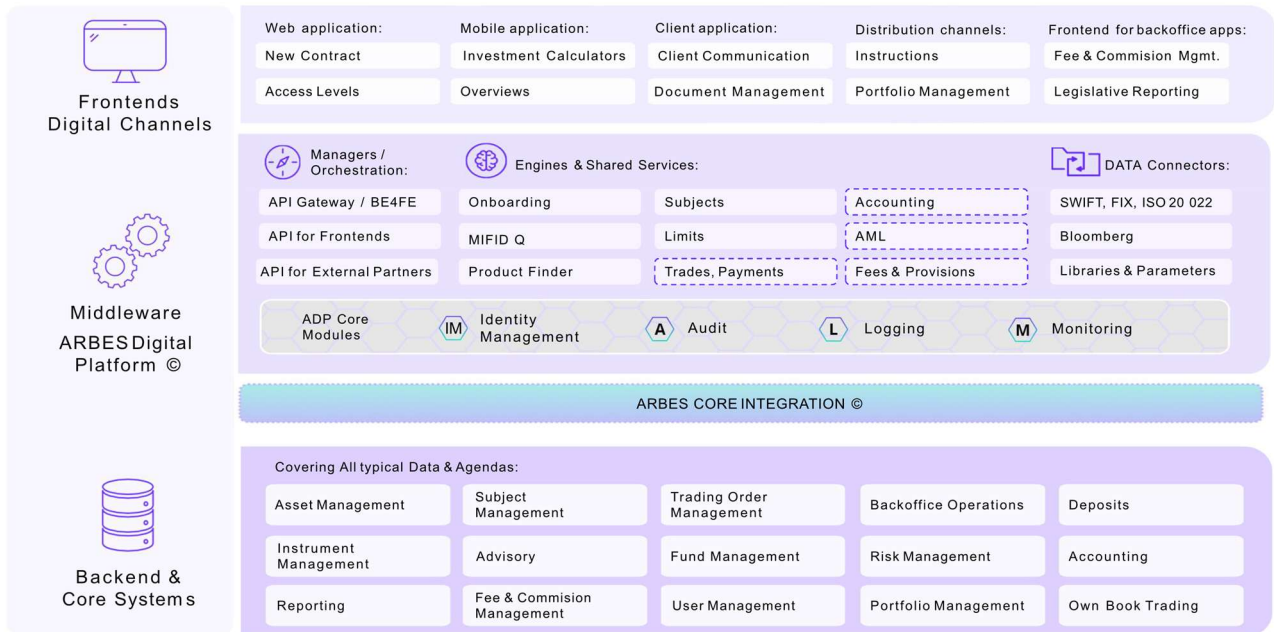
Frontends
Digital Channels

Web application:
New Contract
Access Levels

Mobile application:
Investment Calculators
Overviews

Client application:
Client Communication
Document Management

Distribution channels:
Instructions
Portfolio Management

Frontend for backoffice apps:
Fee & Commision Mgmt.
Legislative Reporting

Middleware
ARBES Digital
Platform ©

Managers / Orchestration:
API Gateway / BE4FE
API for Frontends
API for External Partners

Engines & Shared Services:
Onboarding
MIFID Q
Product Finder
Subjects
Limits
Trades, Payments
Accounting
AML
Fees & Provisions

DATA Connectors:
SWIFT, FIX, ISO 20 022
Bloomberg
Libraries & Parameters

ADP Core Modules
IM Identity Management
A Audit
L Logging
M Monitoring

ARBES CORE INTEGRATION ©

Backend &
Core Systems

Covering All typical Data & Agendas:

| | | | | |
|---|---|---|---|---|
| Asset Management | Subject Management | Trading Order Management | Backoffice Operations | Deposits |
| Instrument Management | Advisory | Fund Management | Risk Management | Accounting |
| Reporting | Fee & Commision Management | User Management | Portfolio Management | Own Book Trading |